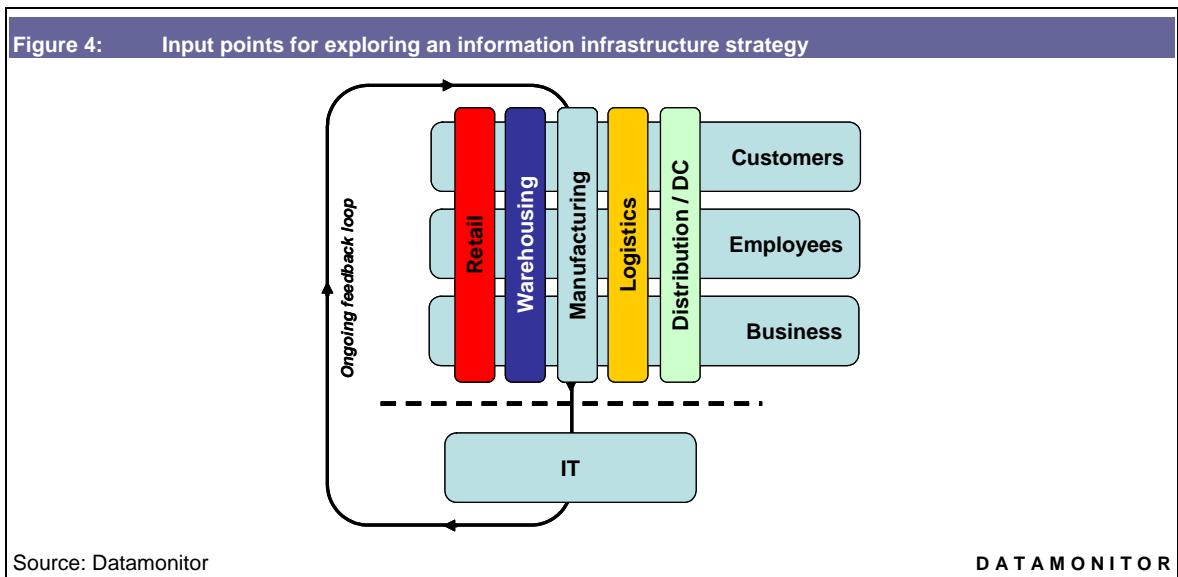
Figure 4: Input points for exploring an information infrastructure strategy

Ongoing feedback loop

Retail

Warehousing

Manufacturing

Logistics

Distribution / DC

Customers

Employees

Business

IT

Source: Datamonitor

DATAMONITOR